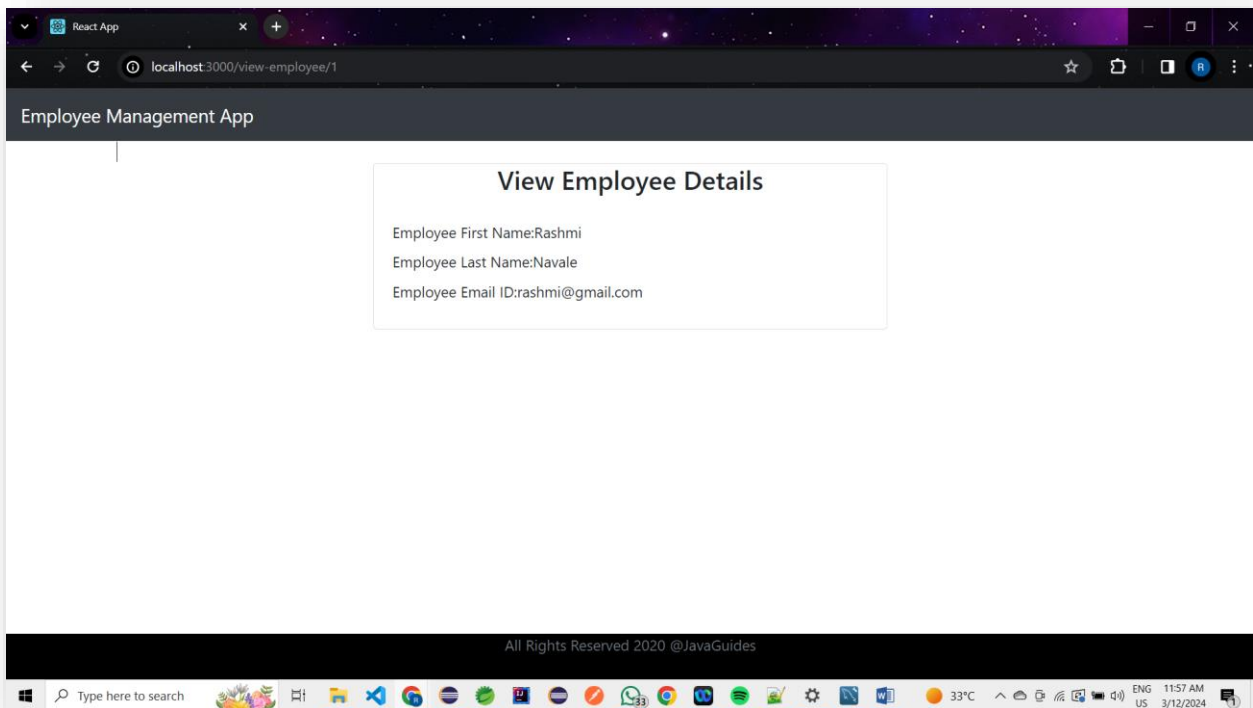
React App
localhost:3000/view-employee/1
R

Employee Management App

View Employee Details

Employee First Name:Rashmi

Employee Last Name:Navale

Employee Email ID:rashmi@gmail.com

All Rights Reserved 2020 @JavaGuides

Type here to search
33
33°C
ENG
US
11:57 AM
3/12/2024
1